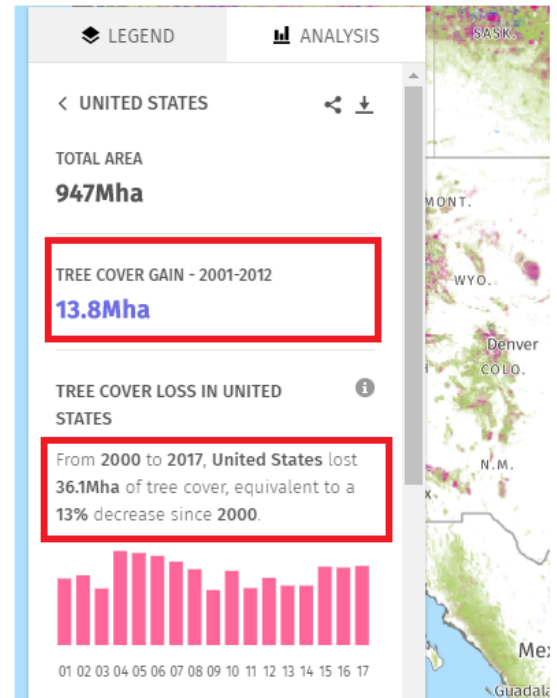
LEGEND ANALYSIS

< UNITED STATES

TOTAL AREA
947Mha

TREE COVER GAIN - 2001-2012
13.8Mha

TREE COVER LOSS IN UNITED STATES

From 2000 to 2017, United States lost 36.1Mha of tree cover, equivalent to a 13% decrease since 2000.

01 02 03 04 05 06 07 08 09 10 11 12 13 14 15 16 17

SASK.
MONT.
WYO.
Denver
COLO.
N.M.
Mex
Guadala